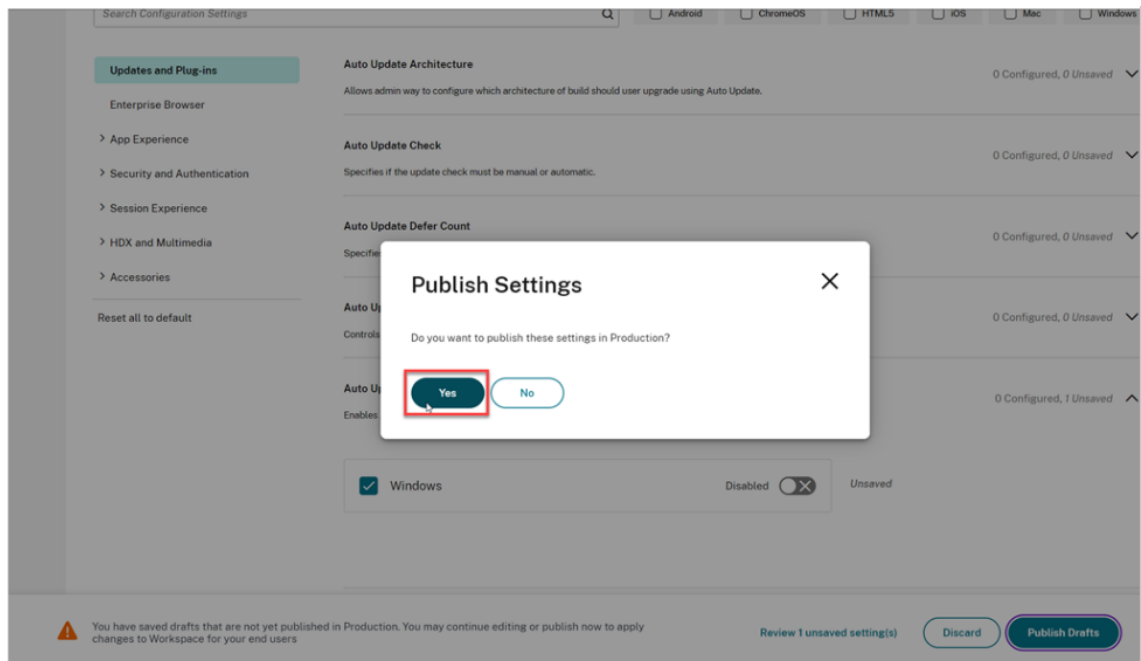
Search Configuration Settings

Android ChromeOS HTML5 iOS Mac Windows

Updates and Plug-ins

Enterprise Browser

> App Experience

> Security and Authentication

> Session Experience

> HDX and Multimedia

> Accessories

Reset all to default

Auto Update Architecture

Allows admin way to configure which architecture of build should user upgrade using Auto Update.

0 Configured, 0 Unsaved

Auto Update Check

Specifies if the update check must be manual or automatic.

0 Configured, 0 Unsaved

Auto Update Defer Count

Specifie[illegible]

0 Configured, 0 Unsaved

Auto U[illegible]

Controls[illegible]

0 Configured, 0 Unsaved

Auto U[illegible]

Enables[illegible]

0 Configured, 1 Unsaved

Publish Settings

Do you want to publish these settings in Production?

Yes

No

Windows

Disabled

Unsaved

You have saved drafts that are not yet published in Production. You may continue editing or publish now to apply changes to Workspace for your end users

Review 1 unsaved setting(s)

Discard

Publish Drafts